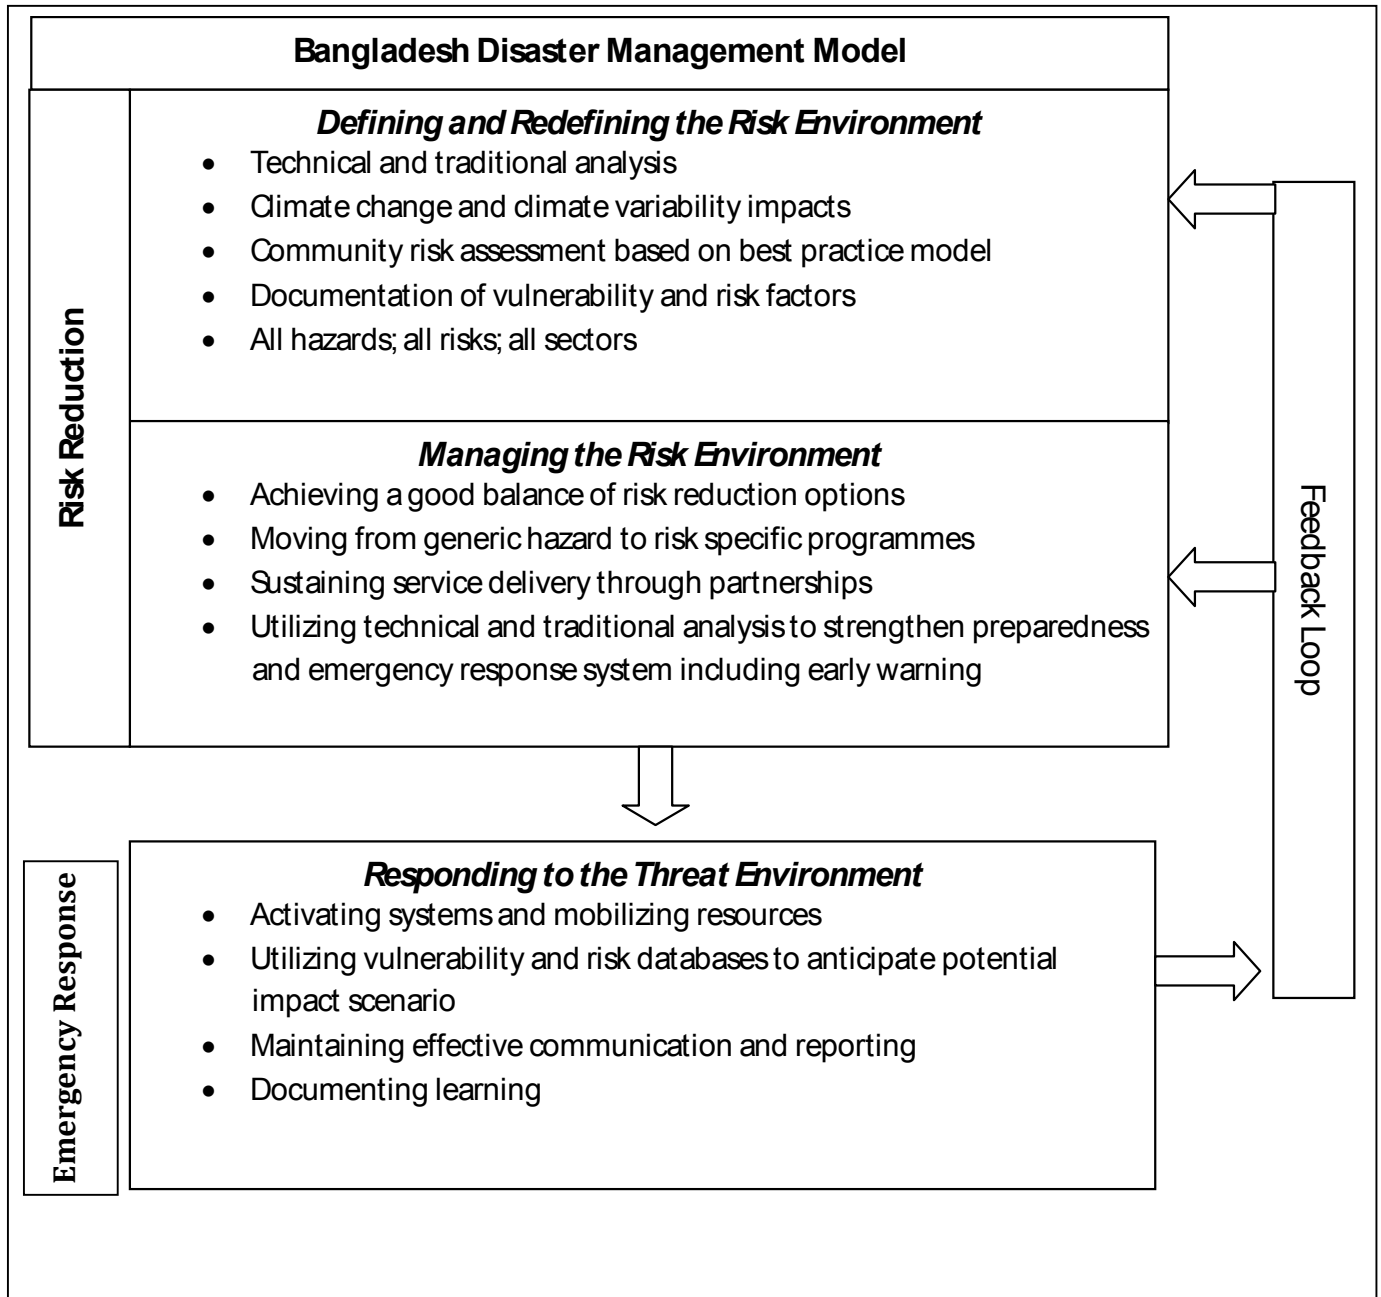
Bangladesh Disaster Management Model

Risk Reduction

Defining and Redefining the Risk Environment
- Technical and traditional analysis
- Climate change and climate variability impacts
- Community risk assessment based on best practice model
- Documentation of vulnerability and risk factors
- All hazards; all risks; all sectors

Managing the Risk Environment
- Achieving a good balance of risk reduction options
- Moving from generic hazard to risk specific programmes
- Sustaining service delivery through partnerships
- Utilizing technical and traditional analysis to strengthen preparedness and emergency response system including early warning

Emergency Response

Responding to the Threat Environment
- Activating systems and mobilizing resources
- Utilizing vulnerability and risk databases to anticipate potential impact scenario
- Maintaining effective communication and reporting
- Documenting learning

Feedback Loop